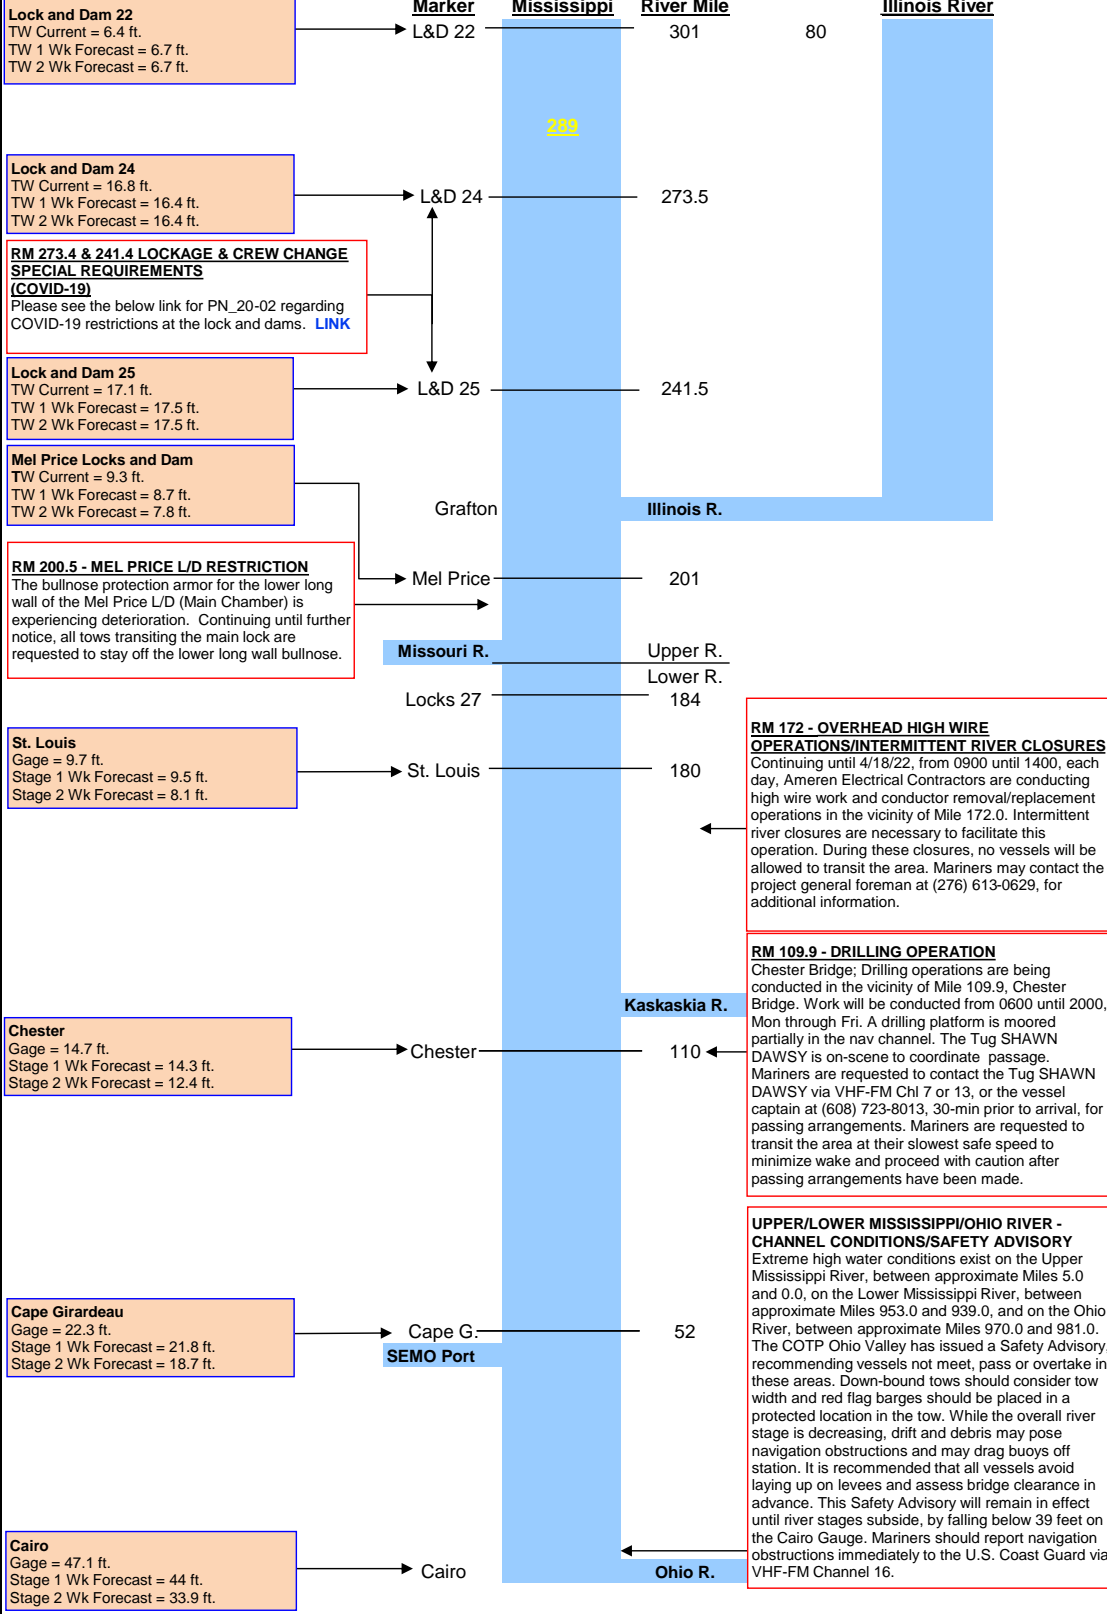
Marker Mississippi River Mile Illinois River

Lock and Dam 22
TW Current = 6.4 ft.
TW 1 Wk Forecast = 6.7 ft.
TW 2 Wk Forecast = 6.7 ft.

L&D 22 301 80

289

Lock and Dam 24
TW Current = 16.8 ft.
TW 1 Wk Forecast = 16.4 ft.
TW 2 Wk Forecast = 16.4 ft.

L&D 24 273.5

RM 273.4 & 241.4 LOCKAGE & CREW CHANGE SPECIAL REQUIREMENTS (COVID-19)
Please see the below link for PN_20-02 regarding COVID-19 restrictions at the lock and dams. LINK

Lock and Dam 25
TW Current = 17.1 ft.
TW 1 Wk Forecast = 17.5 ft.
TW 2 Wk Forecast = 17.5 ft.

L&D 25 241.5

Mel Price Locks and Dam
TW Current = 9.3 ft.
TW 1 Wk Forecast = 8.7 ft.
TW 2 Wk Forecast = 7.8 ft.

Grafton Illinois R.

RM 200.5 - MEL PRICE L/D RESTRICTION
The bullnose protection armor for the lower long wall of the Mel Price L/D (Main Chamber) is experiencing deterioration. Continuing until further notice, all tows transiting the main lock are requested to stay off the lower long wall bullnose.

Mel Price 201

Missouri R. Upper R.
Lower R.
Locks 27 184

RM 172 - OVERHEAD HIGH WIRE OPERATIONS/INTERMITTENT RIVER CLOSURES
Continuing until 4/18/22, from 0900 until 1400, each day, Ameren Electrical Contractors are conducting high wire work and conductor removal/replacement operations in the vicinity of Mile 172.0. Intermittent river closures are necessary to facilitate this operation. During these closures, no vessels will be allowed to transit the area. Mariners may contact the project general foreman at (276) 613-0629, for additional information.

St. Louis
Gage = 9.7 ft.
Stage 1 Wk Forecast = 9.5 ft.
Stage 2 Wk Forecast = 8.1 ft.

St. Louis 180

RM 109.9 - DRILLING OPERATION
Chester Bridge; Drilling operations are being conducted in the vicinity of Mile 109.9, Chester Bridge. Work will be conducted from 0600 until 2000, Mon through Fri. A drilling platform is moored partially in the nav channel. The Tug SHAWN DAWSY is on-scene to coordinate passage. Mariners are requested to contact the Tug SHAWN DAWSY via VHF-FM Chl 7 or 13, or the vessel captain at (608) 723-8013, 30-min prior to arrival, for passing arrangements. Mariners are requested to transit the area at their slowest safe speed to minimize wake and proceed with caution after passing arrangements have been made.

Kaskaskia R.

Chester
Gage = 14.7 ft.
Stage 1 Wk Forecast = 14.3 ft.
Stage 2 Wk Forecast = 12.4 ft.

Chester 110

UPPER/LOWER MISSISSIPPI/OHIO RIVER - CHANNEL CONDITIONS/SAFETY ADVISORY
Extreme high water conditions exist on the Upper Mississippi River, between approximate Miles 5.0 and 0.0, on the Lower Mississippi River, between approximate Miles 953.0 and 939.0, and on the Ohio River, between approximate Miles 970.0 and 981.0. The COTP Ohio Valley has issued a Safety Advisory recommending vessels not meet, pass or overtake in these areas. Down-bound tows should consider tow width and red flag barges should be placed in a protected location in the tow. While the overall river stage is decreasing, drift and debris may pose navigation obstructions and may drag buoys off station. It is recommended that all vessels avoid laying up on levees and assess bridge clearance in advance. This Safety Advisory will remain in effect until river stages subside, by falling below 39 feet on the Cairo Gauge. Mariners should report navigation obstructions immediately to the U.S. Coast Guard via VHF-FM Channel 16.

Cape Girardeau
Gage = 22.3 ft.
Stage 1 Wk Forecast = 21.8 ft.
Stage 2 Wk Forecast = 18.7 ft.

Cape G. 52
SEMO Port

Cairo
Gage = 47.1 ft.
Stage 1 Wk Forecast = 44 ft.
Stage 2 Wk Forecast = 33.9 ft.

Cairo Ohio R.